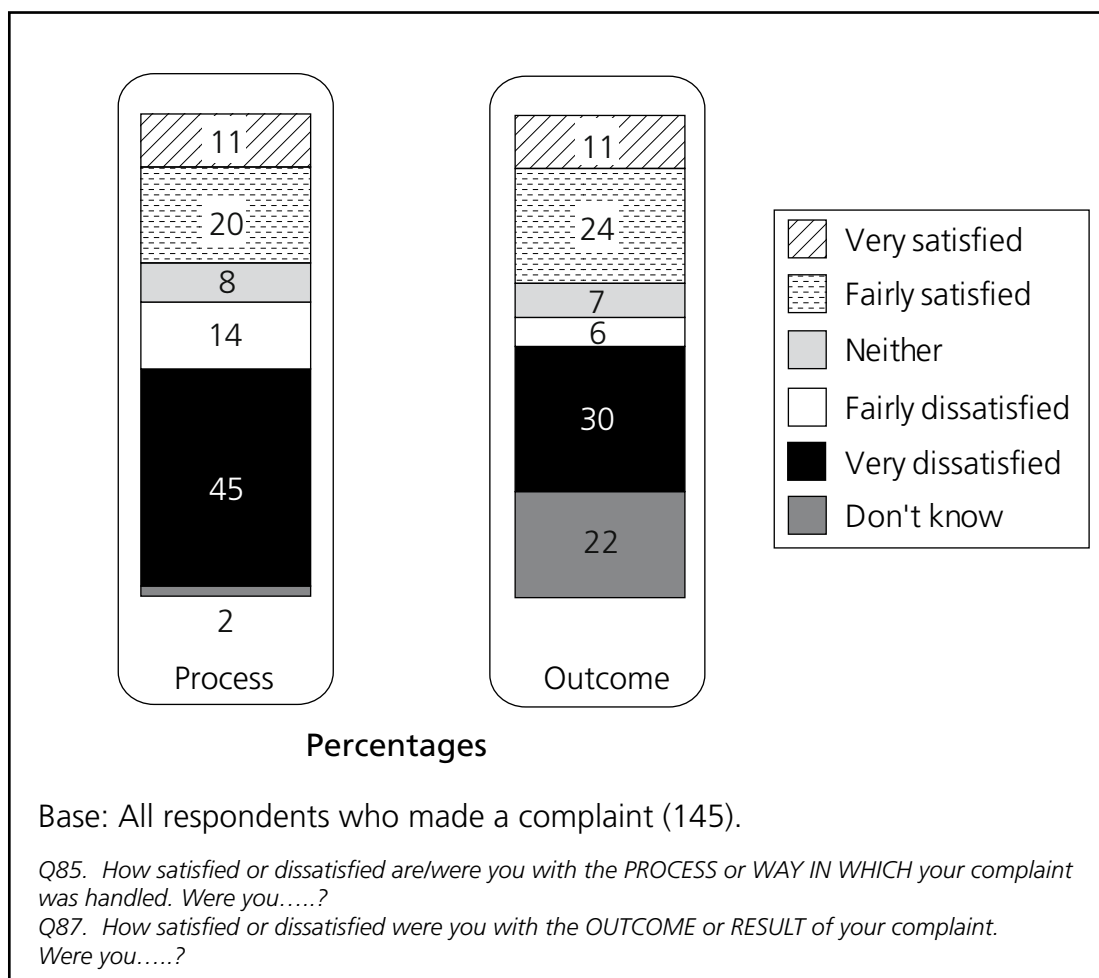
11
20
8
14
45
2
Process

11
24
7
6
30
22
Outcome

Very satisfied
Fairly satisfied
Neither
Fairly dissatisfied
Very dissatisfied
Don't know

Percentages

Base: All respondents who made a complaint (145).

Q85. How satisfied or dissatisfied are/were you with the PROCESS or WAY IN WHICH your complaint was handled. Were you…..?
Q87. How satisfied or dissatisfied were you with the OUTCOME or RESULT of your complaint. Were you…..?